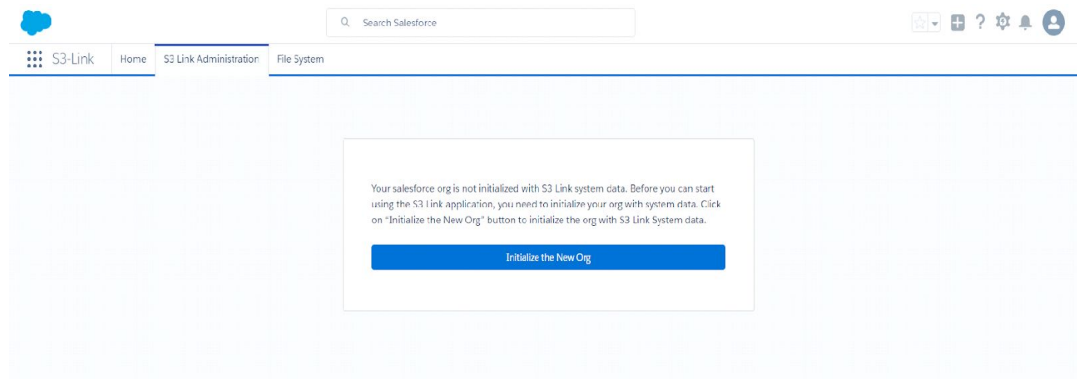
Search Salesforce

S3-Link Home S3 Link Administration File System

Your salesforce org is not initialized with S3 Link system data. Before you can start using the S3 Link application, you need to initialize your org with system data. Click on "Initialize the New Org" button to initialize the org with S3 Link System data.

Initialize the New Org